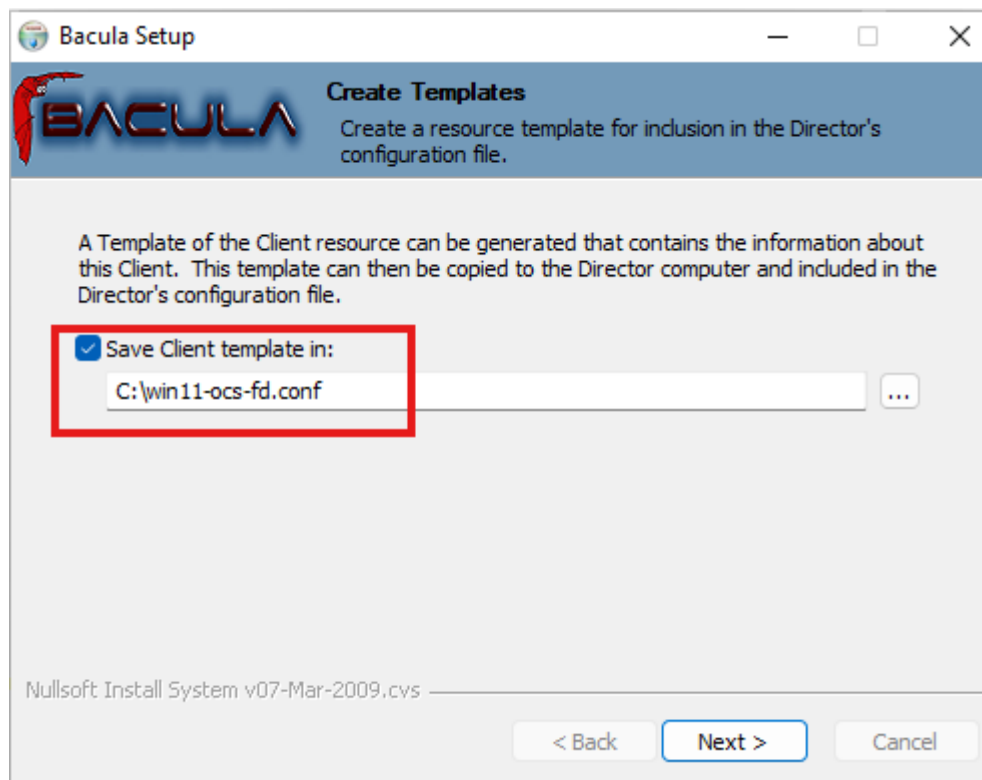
Bacula Setup

BACULA

Create Templates

Create a resource template for inclusion in the Director's configuration file.

A Template of the Client resource can be generated that contains the information about this Client. This template can then be copied to the Director computer and included in the Director's configuration file.

Save Client template in:

C:\win11-ocs-fd.conf

...

Nullsoft Install System v07-Mar-2009.cvs

< Back

Next >

Cancel